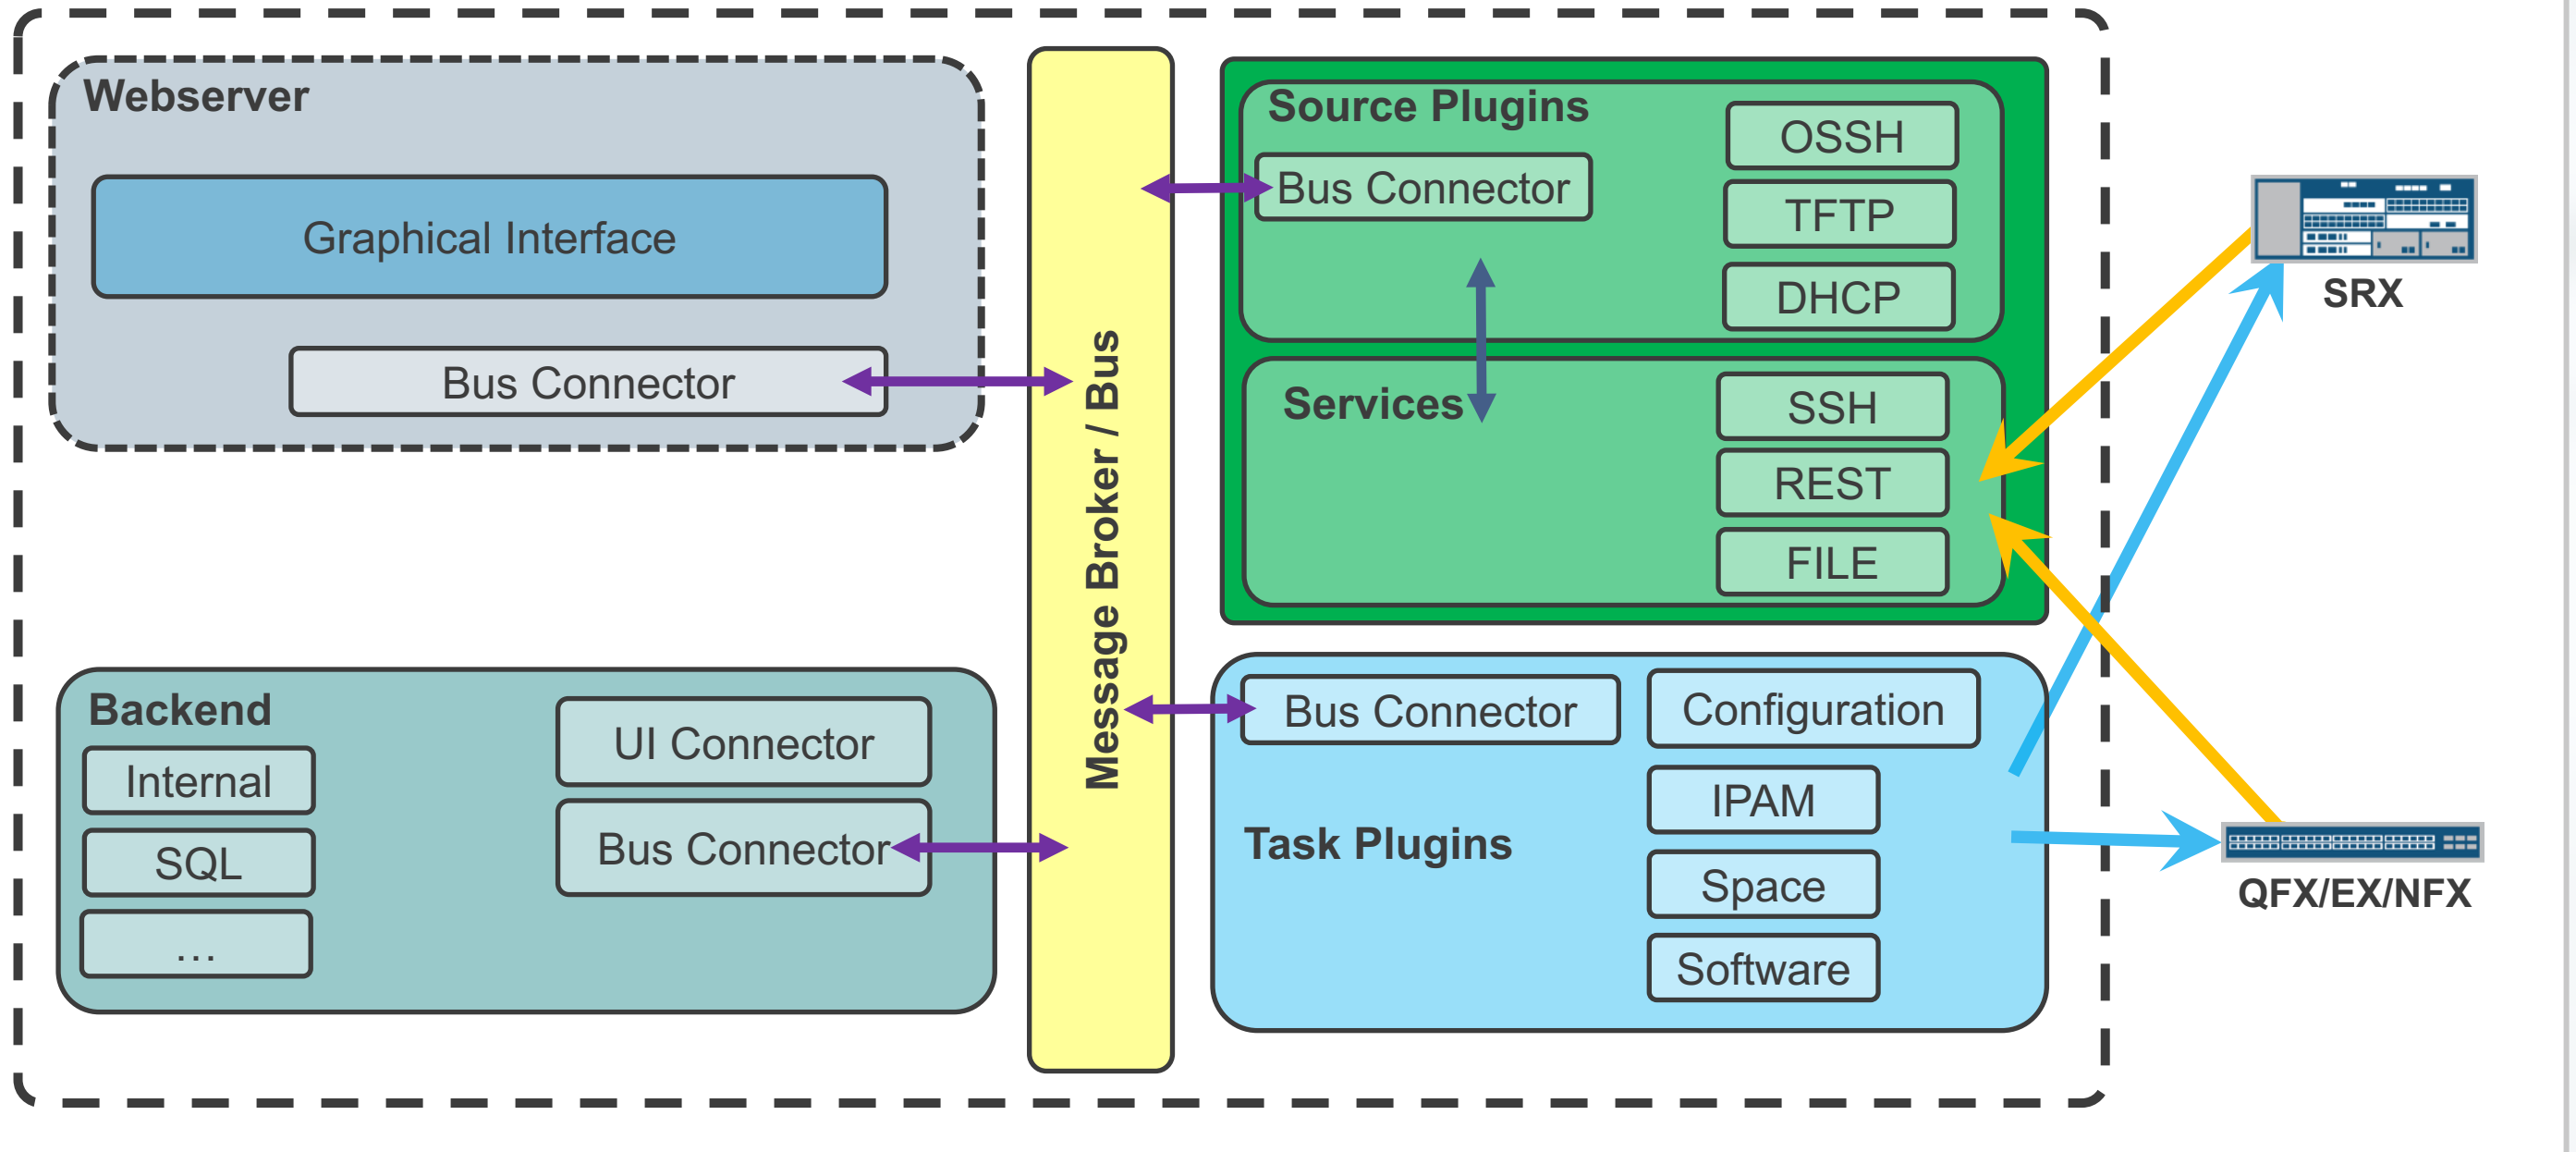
Webserver

Graphical Interface

Bus Connector

Message Broker / Bus

Source Plugins

Bus Connector

OSSH

TFTP

DHCP

Services

SSH

REST

FILE

SRX

Backend

Internal

SQL

...

UI Connector

Bus Connector

Bus Connector

Configuration

IPAM

Task Plugins

Space

Software

QFX/EX/NFX